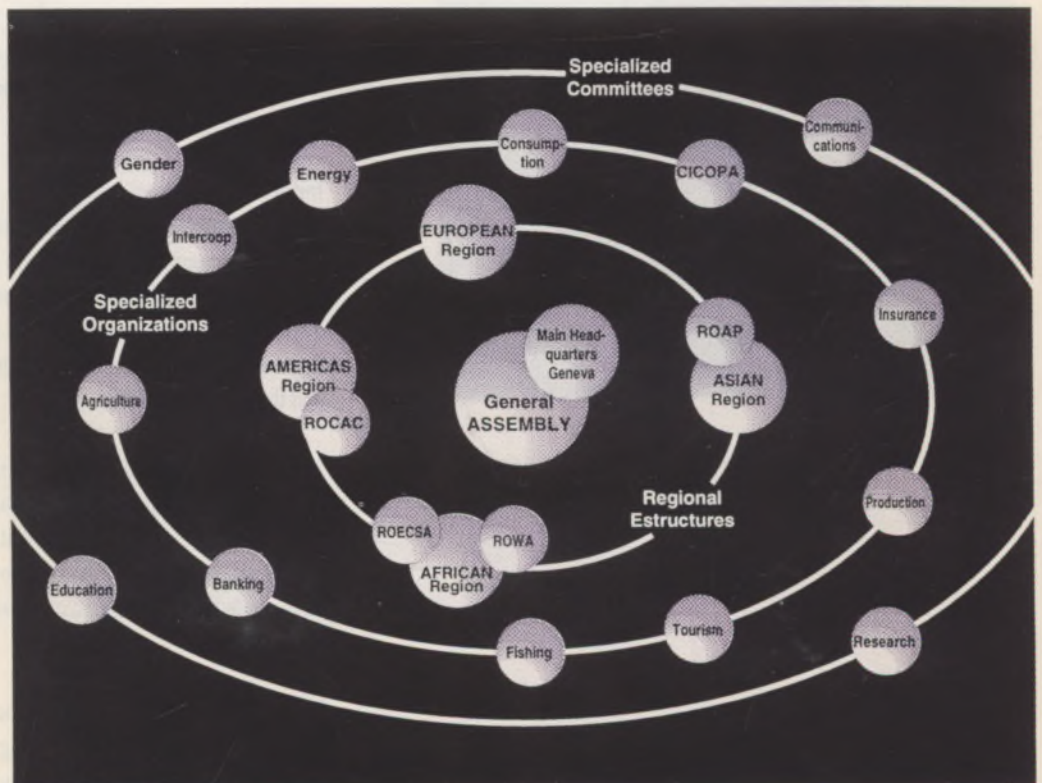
Specialized Committees

Gender

Communications

Consumption

Energy

CICOPA

Intercoop

EUROPEAN Region

Specialized Organizations

Insurance

Main Headquarters Geneva

ROAP

AMERICAS Region

ASIAN Region

General ASSEMBLY

Agriculture

ROCAC

Regional Estructures

Production

ROECSA

ROWA

AFRICAN Region

Education

Banking

Tourism

Research

Fishing